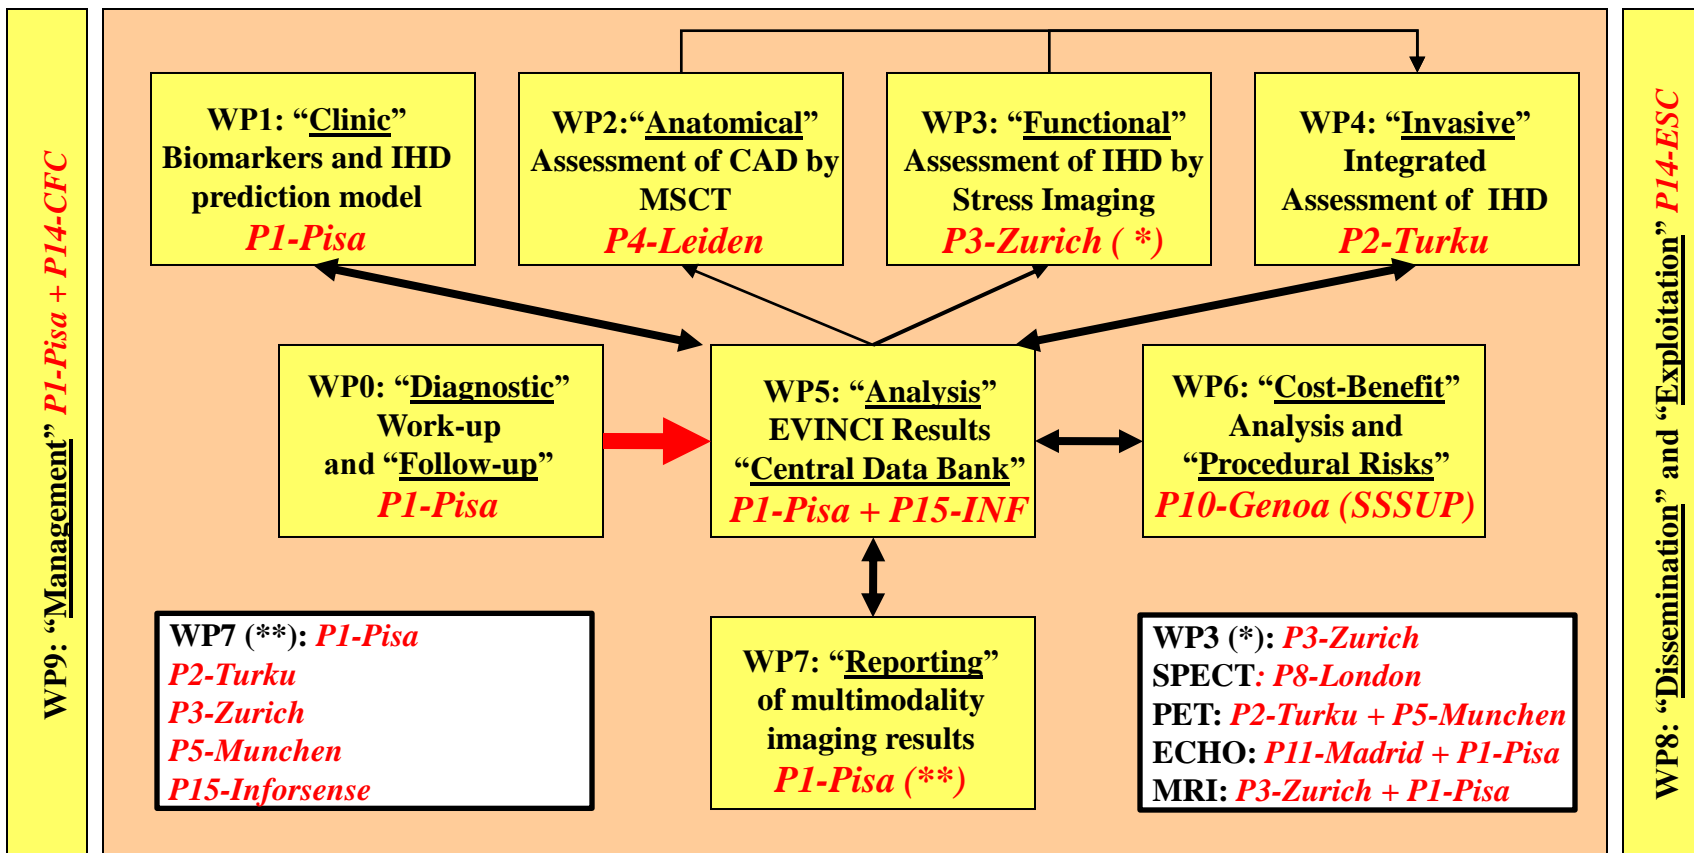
WP9: “Management” P1-Pisa + P14-CFC

WP1: “Clinic” Biomarkers and IHD prediction model
P1-Pisa

WP2:“Anatomical” Assessment of CAD by MSCT
P4-Leiden

WP3: “Functional” Assessment of IHD by Stress Imaging
P3-Zurich ( *)

WP4: “Invasive” Integrated Assessment of IHD
P2-Turku

WP0: “Diagnostic” Work-up and “Follow-up”
P1-Pisa

WP5: “Analysis” EVINCI Results “Central Data Bank”
P1-Pisa + P15-INF

WP6: “Cost-Benefit” Analysis and “Procedural Risks”
P10-Genoa (SSSUP)

WP7 (**): P1-Pisa
P2-Turku
P3-Zurich
P5-Munchen
P15-Inforsense

WP7: “Reporting” of multimodality imaging results
P1-Pisa (**)

WP3 (*): P3-Zurich
SPECT: P8-London
PET: P2-Turku + P5-Munchen
ECHO: P11-Madrid + P1-Pisa
MRI: P3-Zurich + P1-Pisa

WP8: “Dissemination” and “Exploitation” P14-ESC